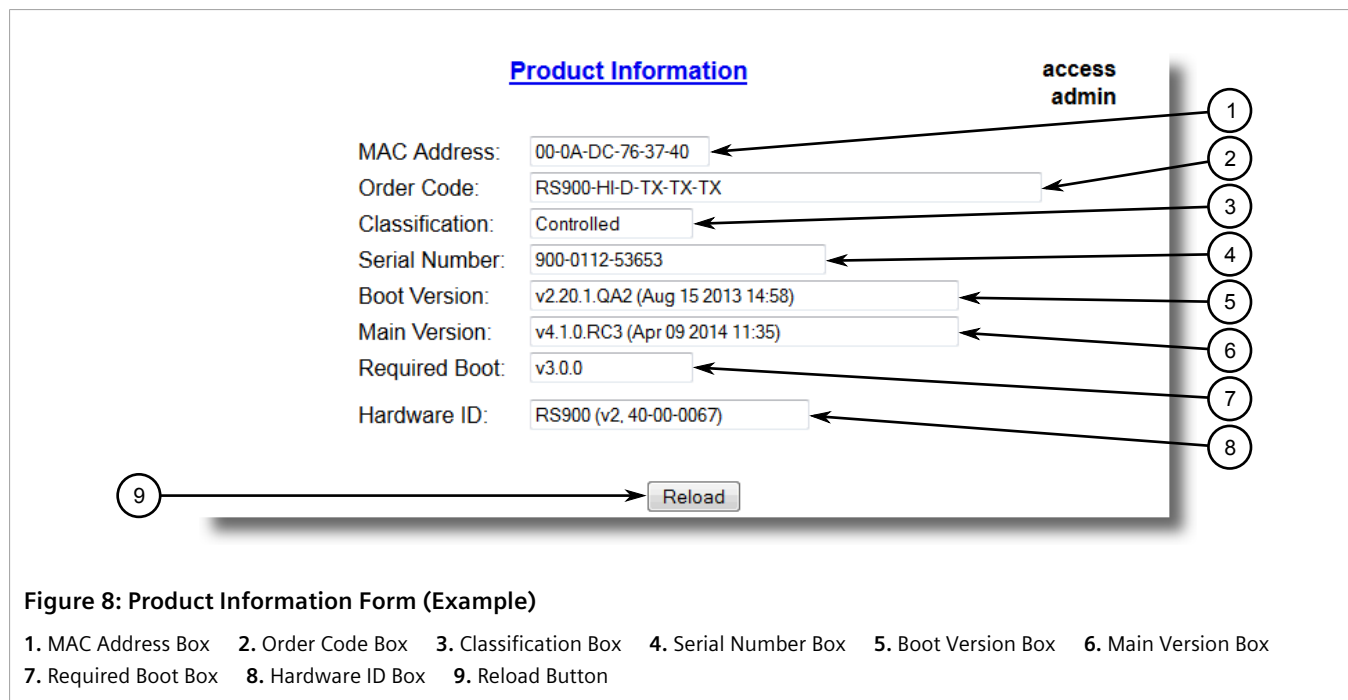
Product Information

access
admin

MAC Address: 00-0A-DC-76-37-40
Order Code: RS900-HI-D-TX-TX-TX
Classification: Controlled
Serial Number: 900-0112-53653
Boot Version: v2.20.1.QA2 (Aug 15 2013 14:58)
Main Version: v4.1.0.RC3 (Apr 09 2014 11:35)
Required Boot: v3.0.0
Hardware ID: RS900 (v2, 40-00-0067)

1
2
3
4
5
6
7
8
9

Reload

Figure 8: Product Information Form (Example)

1. MAC Address Box 2. Order Code Box 3. Classification Box 4. Serial Number Box 5. Boot Version Box 6. Main Version Box 7. Required Boot Box 8. Hardware ID Box 9. Reload Button